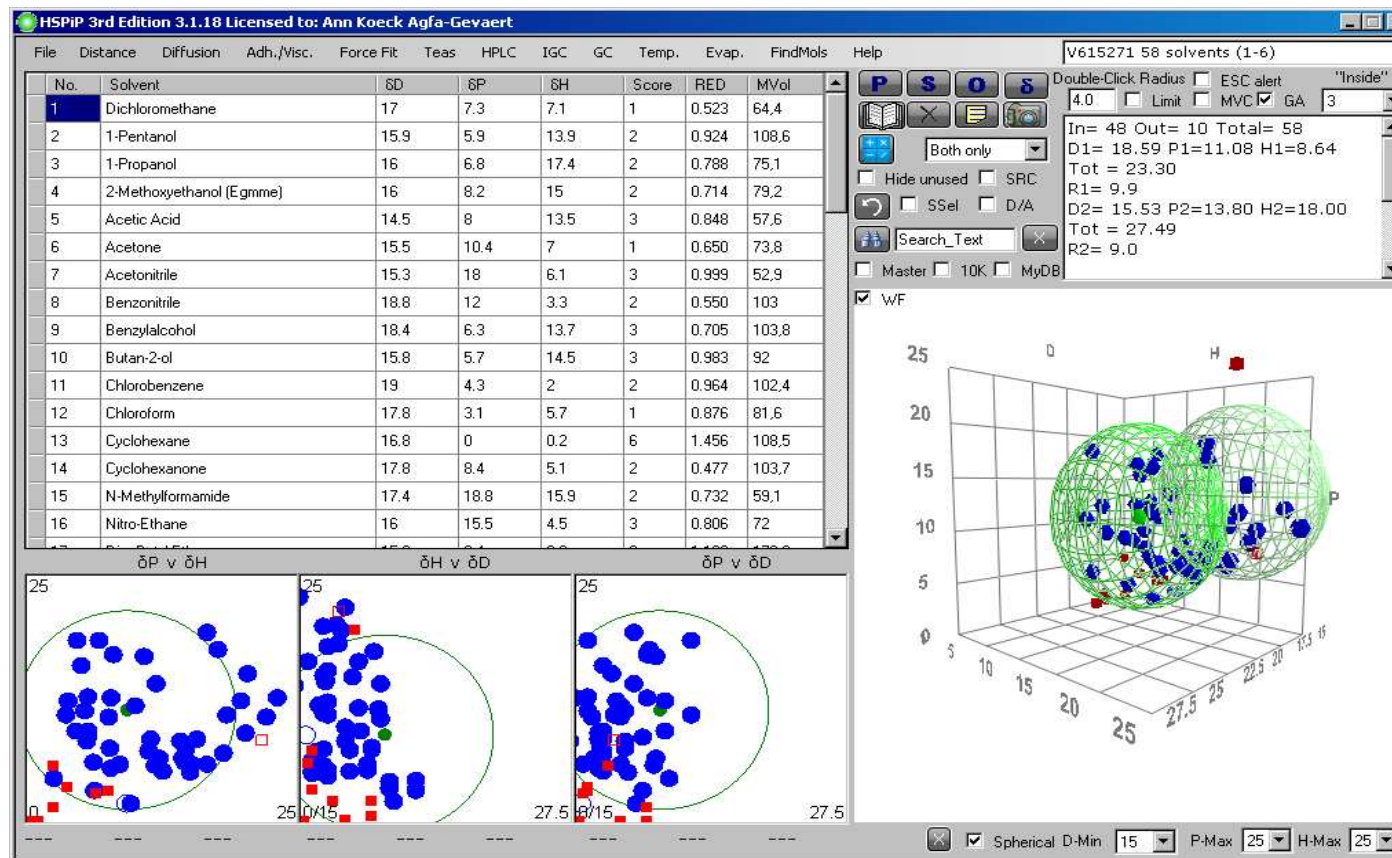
HSPiP 3rd Edition 3.1.18 Licensed to: Ann Koeck Agfa-Gevaert

File Distance Diffusion Adh./Visc. Force Fit Teas HPLC IGC GC Temp. Evap. FindMols Help

V615271 58 solvents (1-6)

| No. | Solvent | δD | δP | δH | Score | RED | MVol |
|---|---|---|---|---|---|---|---|
| 1 | Dichloromethane | 17 | 7.3 | 7.1 | 1 | 0.523 | 64,4 |
| 2 | 1-Pentanol | 15.9 | 5.9 | 13.9 | 2 | 0.924 | 108,6 |
| 3 | 1-Propanol | 16 | 6.8 | 17.4 | 2 | 0.788 | 75,1 |
| 4 | 2-Methoxyethanol (Egmme) | 16 | 8.2 | 15 | 2 | 0.714 | 79,2 |
| 5 | Acetic Acid | 14.5 | 8 | 13.5 | 3 | 0.848 | 57,6 |
| 6 | Acetone | 15.5 | 10.4 | 7 | 1 | 0.650 | 73,8 |
| 7 | Acetonitrile | 15.3 | 18 | 6.1 | 3 | 0.999 | 52,9 |
| 8 | Benzonitrile | 18.8 | 12 | 3.3 | 2 | 0.550 | 103 |
| 9 | Benzylalcohol | 18.4 | 6.3 | 13.7 | 3 | 0.705 | 103,8 |
| 10 | Butan-2-ol | 15.8 | 5.7 | 14.5 | 3 | 0.983 | 92 |
| 11 | Chlorobenzene | 19 | 4.3 | 2 | 2 | 0.964 | 102,4 |
| 12 | Chloroform | 17.8 | 3.1 | 5.7 | 1 | 0.876 | 81,6 |
| 13 | Cyclohexane | 16.8 | 0 | 0.2 | 6 | 1.456 | 108,5 |
| 14 | Cyclohexanone | 17.8 | 8.4 | 5.1 | 2 | 0.477 | 103,7 |
| 15 | N-Methylformamide | 17.4 | 18.8 | 15.9 | 2 | 0.732 | 59,1 |
| 16 | Nitro-Ethane | 16 | 15.5 | 4.5 | 3 | 0.806 | 72 |

P S O δ
Double-Click Radius ESC alert "Inside"
4.0 Limit MVC GA 3
Both only
Hide unused SRC
SSel D/A
Search_Text
Master 10K MyDB

In= 48 Out= 10 Total= 58
D1= 18.59 P1=11.08 H1=8.64
Tot = 23.30
R1= 9.9
D2= 15.53 P2=13.80 H2=18.00
Tot = 27.49
R2= 9.0

WF

25 D H
20
15 P
10
5
0 5 10 15 20 25 27.5 25 22.5 20 17.5 15

δP v δH δH v δD δP v δD

25 25 25
0 25 0/15 27.5 8/15 27.5

--- --- --- --- --- --- --- --- --- --- --- ---

Spherical D-Min 15 P-Max 25 H-Max 25